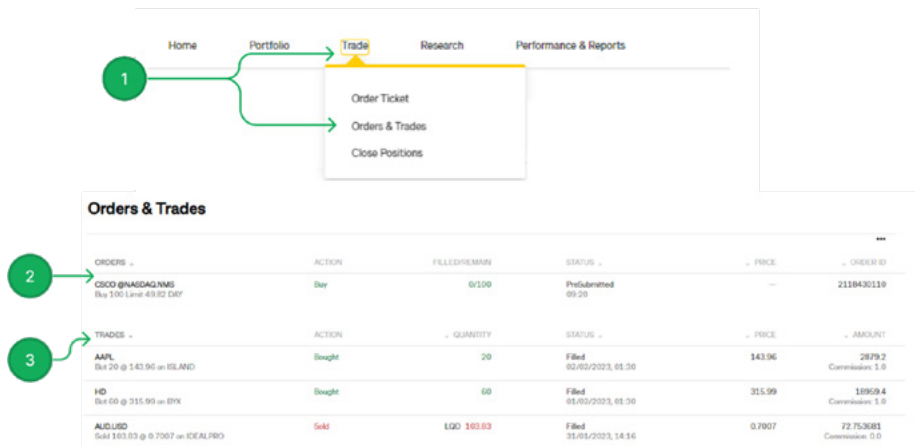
Home Portfolio Trade Research Performance & Reports

1

Order Ticket

Orders & Trades

Close Positions

Orders & Trades

...

2

3

| ORDERS | ACTION | FILLED/REMAIN | STATUS | PRICE | ORDER ID |
|---|---|---|---|---|---|
| CSCO @NASDAQ.NMS Buy 100 Limit 49.82 DAY | Buy | 0/100 | PreSubmitted 09:20 | — | 2118430110 |

| TRADES | ACTION | QUANTITY | STATUS | PRICE | AMOUNT |
|---|---|---|---|---|---|
| AAPL Bot 20 @ 143.96 on ISLAND | Bought | 20 | Filled 02/02/2023, 01:30 | 143.96 | 2879.2 Commission: 1.0 |
| HD Bot 60 @ 315.99 on BYX | Bought | 60 | Filled 01/02/2023, 01:30 | 315.99 | 18959.4 Commission: 1.0 |
| AUD.USD Sold 103.03 @ 0.7007 on IDEALPRO | Sold | LQD 103.03 | Filled 31/01/2023, 14:16 | 0.7007 | 72.753681 Commission: 0.0 |